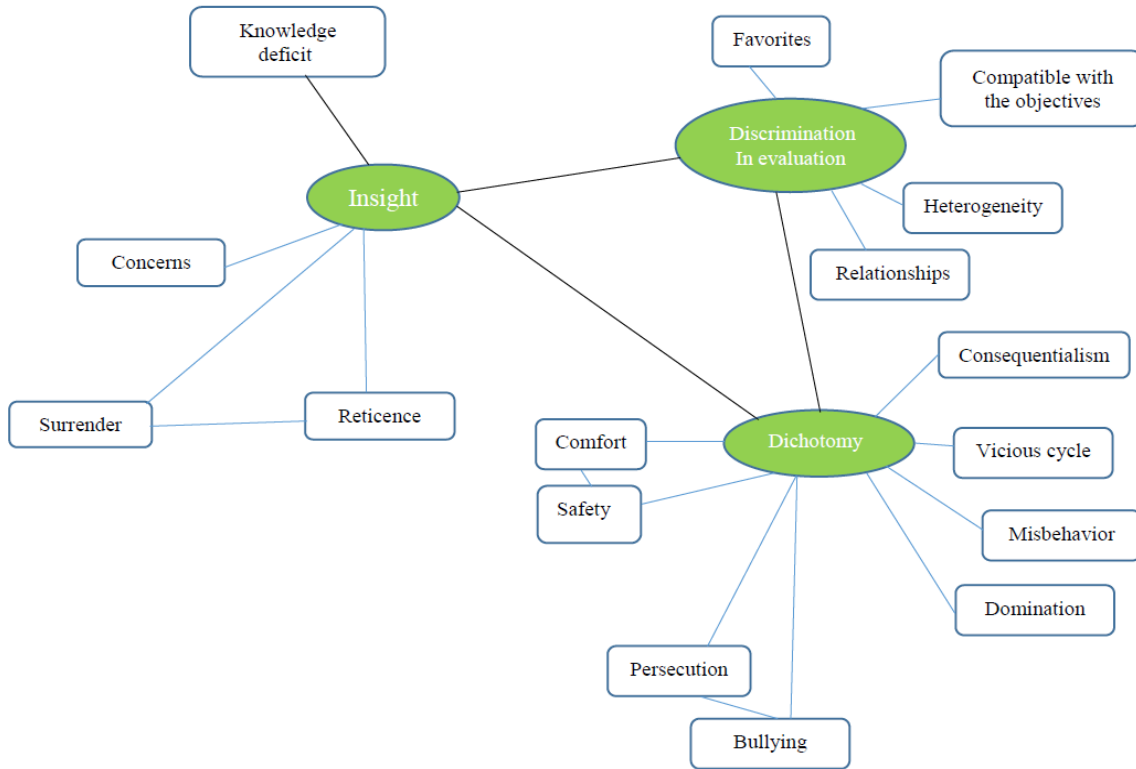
Knowledge deficit

Favorites

Compatible with the objectives

Discrimination
In evaluation

Insight

Heterogeneity

Concerns

Relationships

Consequentialism

Surrender

Reticence

Comfort

Dichotomy

Vicious cycle

Safety

Misbehavior

Domination

Persecution

Bullying